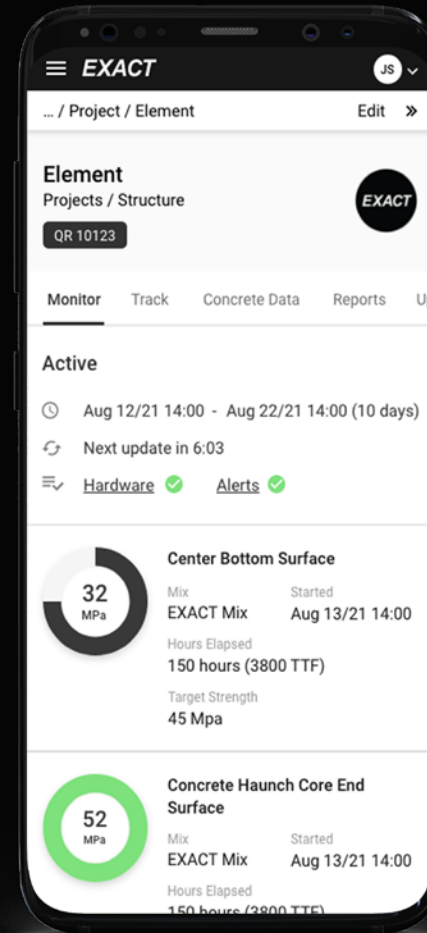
EXACT
JS

... / Project / Element
Edit »

Element
Projects / Structure
QR 10123

EXACT

Monitor Track Concrete Data Reports U

Active

Aug 12/21 14:00 - Aug 22/21 14:00 (10 days)

Next update in 6:03

Hardware Alerts

32
MPa

Center Bottom Surface
Mix
EXACT Mix
Started
Aug 13/21 14:00
Hours Elapsed
150 hours (3800 TTF)
Target Strength
45 Mpa

52
MPa

Concrete Haunch Core End Surface
Mix
EXACT Mix
Started
Aug 13/21 14:00
Hours Elapsed
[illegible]